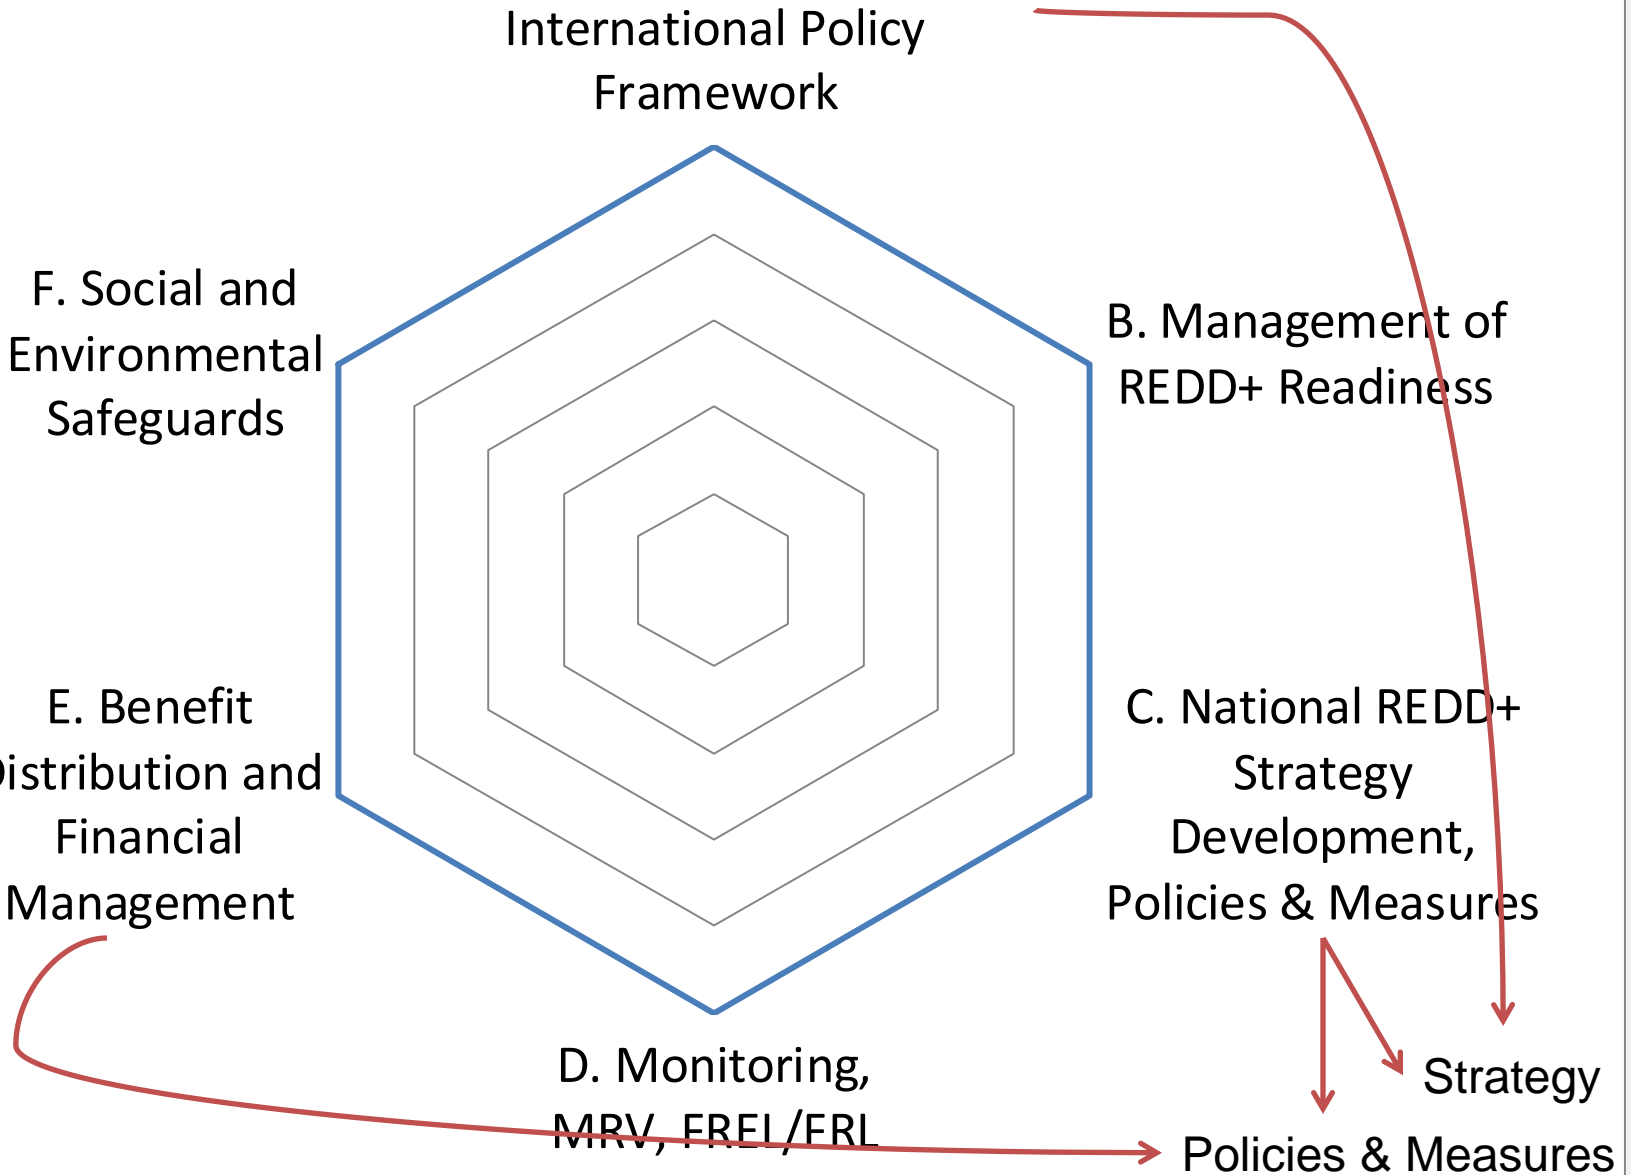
International Policy Framework

B. Management of REDD+ Readiness

C. National REDD+ Strategy Development, Policies & Measures

D. Monitoring, MRV, FREL/FRL

E. Benefit Distribution and Financial Management

F. Social and Environmental Safeguards

Strategy

Policies & Measures